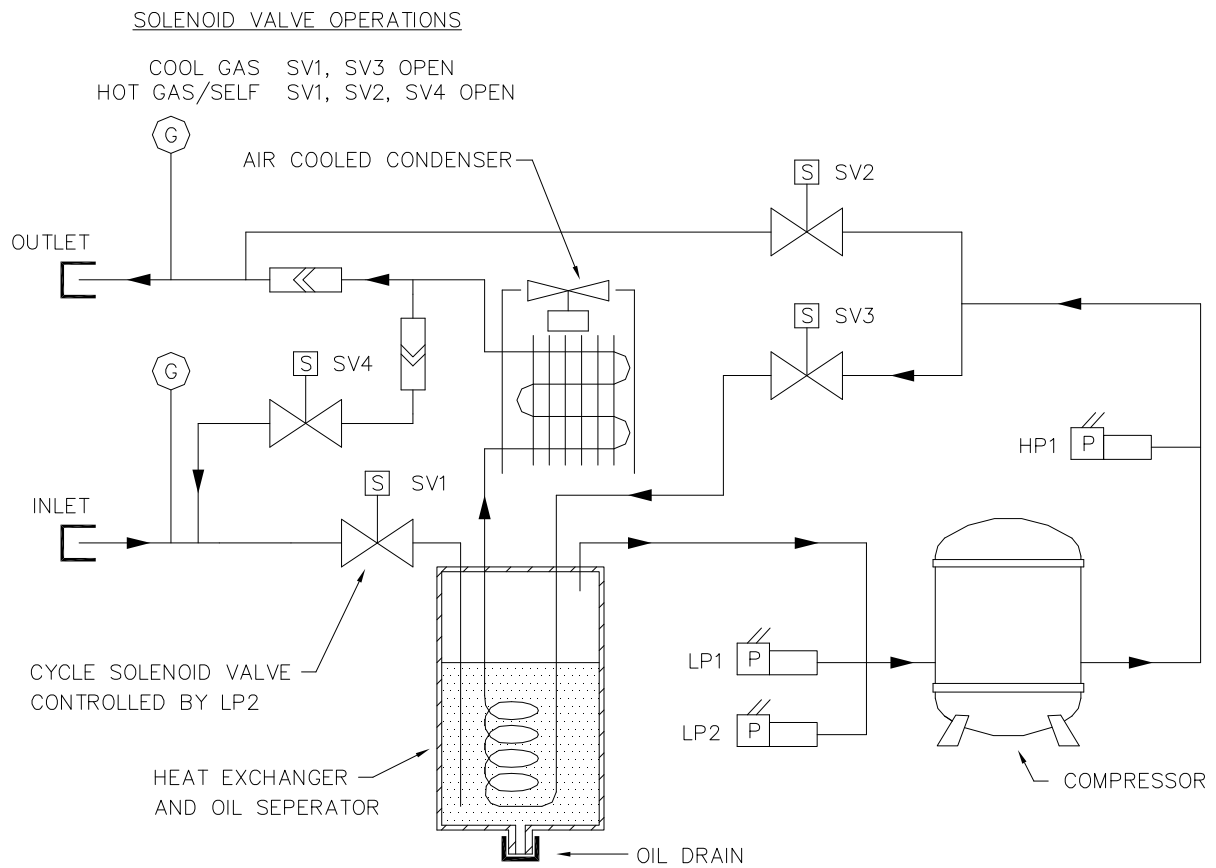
SOLENOID VALVE OPERATIONS

COOL GAS SV1, SV3 OPEN
HOT GAS/SELF SV1, SV2, SV4 OPEN

G

AIR COOLED CONDENSER

S SV2

OUTLET

S SV3

G

S SV4

HP1 P

INLET

S SV1

CYCLE SOLENOID VALVE CONTROLLED BY LP2

LP1 P

LP2 P

HEAT EXCHANGER AND OIL SEPERATOR

COMPRESSOR

OIL DRAIN